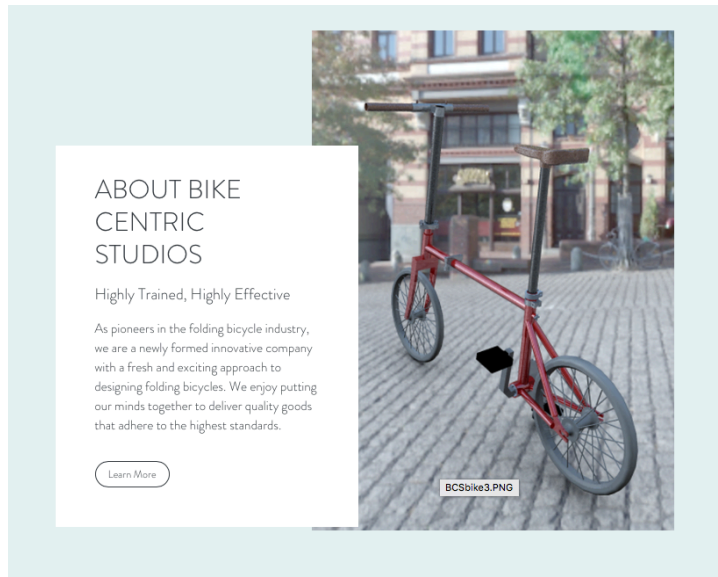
ABOUT BIKE CENTRIC STUDIOS

Highly Trained, Highly Effective

As pioneers in the folding bicycle industry, we are a newly formed innovative company with a fresh and exciting approach to designing folding bicycles. We enjoy putting our minds together to deliver quality goods that adhere to the highest standards.

Learn More

BCSbike3.PNG